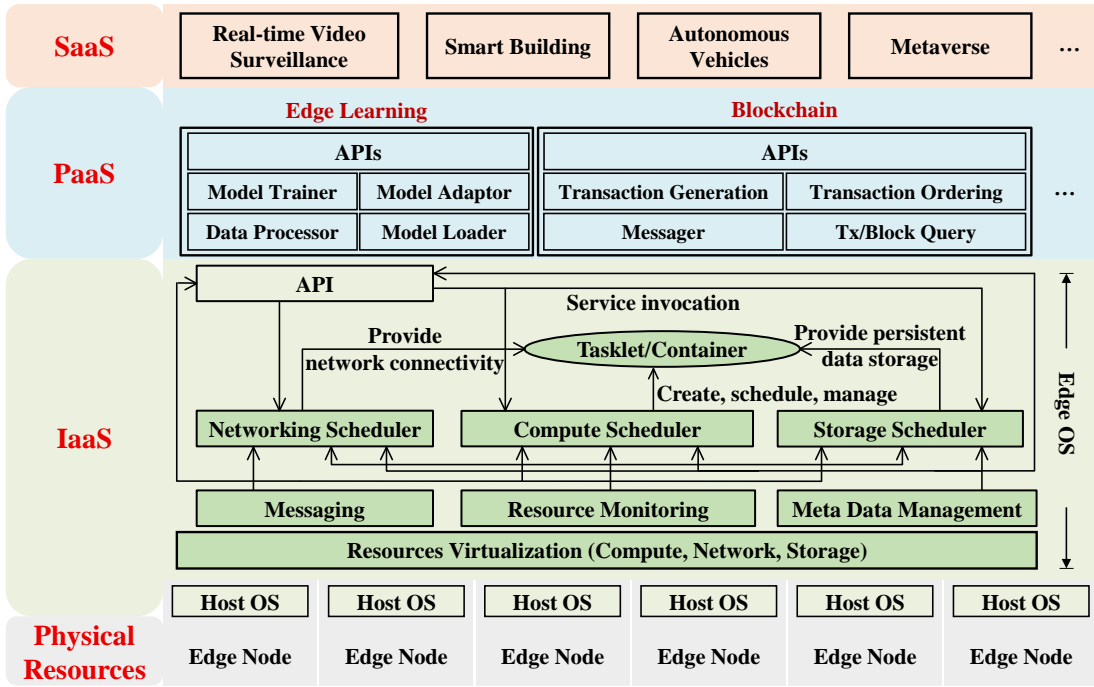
SaaS

Real-time Video Surveillance

Smart Building

Autonomous Vehicles

Metaverse

...

PaaS

Edge Learning

APIs

Model Trainer

Model Adaptor

Data Processor

Model Loader

Blockchain

APIs

Transaction Generation

Transaction Ordering

Messager

Tx/Block Query

...

IaaS

API

Service invocation

Provide network connectivity

Tasklet/Container

Provide persistent data storage

Create, schedule, manage

Networking Scheduler

Compute Scheduler

Storage Scheduler

Messaging

Resource Monitoring

Meta Data Management

Resources Virtualization (Compute, Network, Storage)

Edge OS

Physical Resources

Host OS

Host OS

Host OS

Host OS

Host OS

Host OS

Edge Node

Edge Node

Edge Node

Edge Node

Edge Node

Edge Node